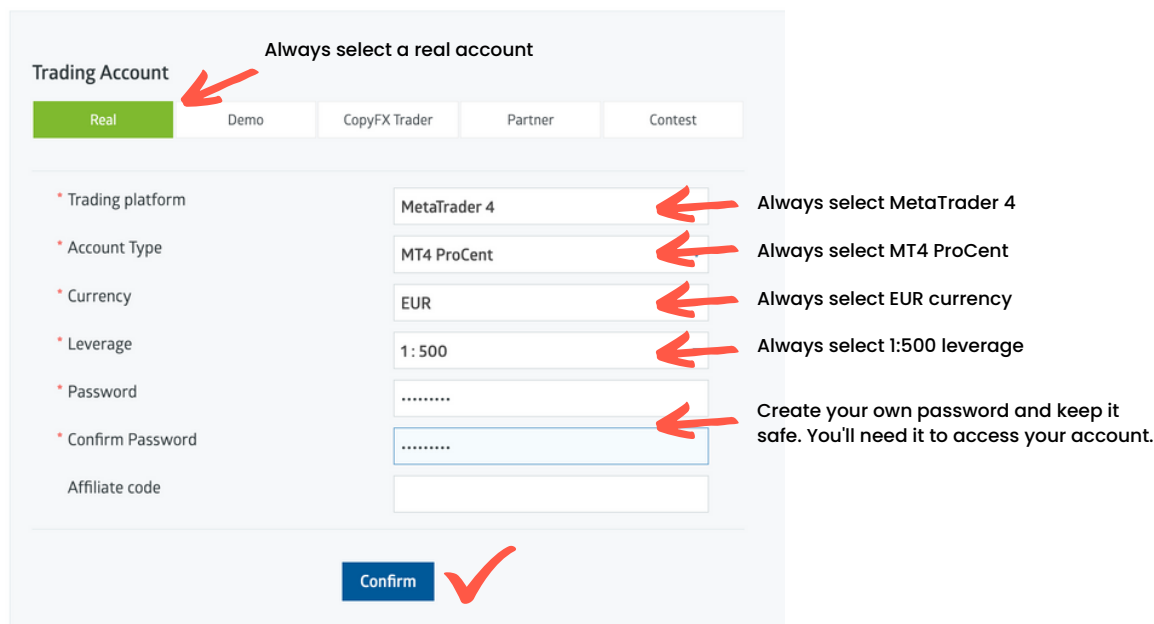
Always select a real account

Trading Account

Real | Demo | CopyFX Trader | Partner | Contest

* Trading platform
MetaTrader 4
Always select MetaTrader 4

* Account Type
MT4 ProCent
Always select MT4 ProCent

* Currency
EUR
Always select EUR currency

* Leverage
1 : 500
Always select 1:500 leverage

* Password
•••••••••

* Confirm Password
•••••••••
Create your own password and keep it safe. You'll need it to access your account.

Affiliate code

Confirm